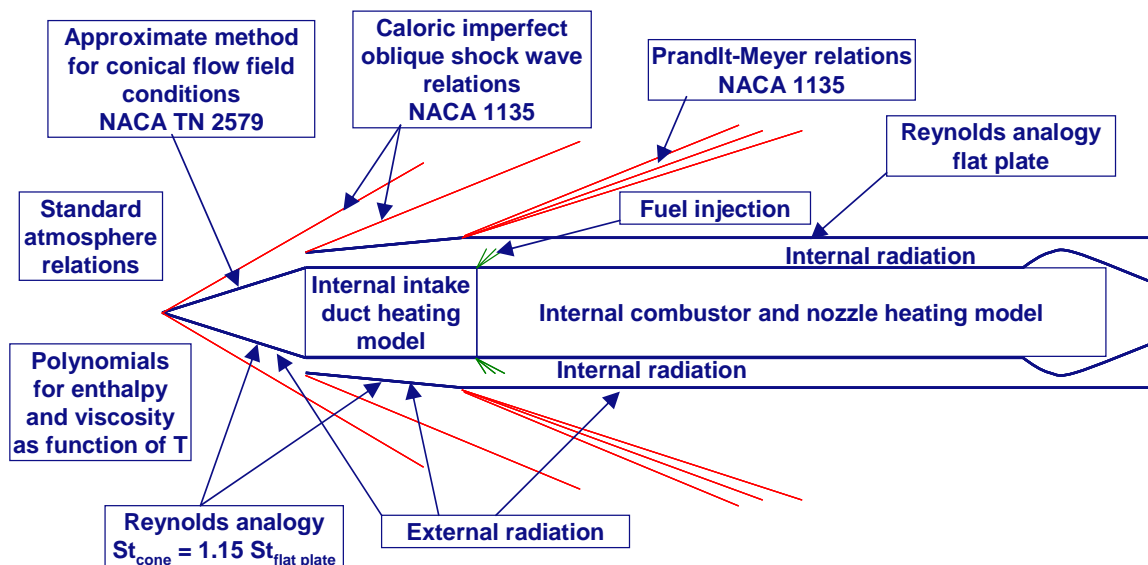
Approximate method for conical flow field conditions NACA TN 2579

Caloric imperfect oblique shock wave relations NACA 1135

Prandlt-Meyer relations NACA 1135

Reynolds analogy flat plate

Standard atmosphere relations

Fuel injection

Internal radiation

Internal intake duct heating model

Internal combustor and nozzle heating model

Polynomials for enthalpy and viscosity as function of T

Internal radiation

Reynolds analogy $St_{cone} = 1.15\ St_{flat\ plate}$

External radiation